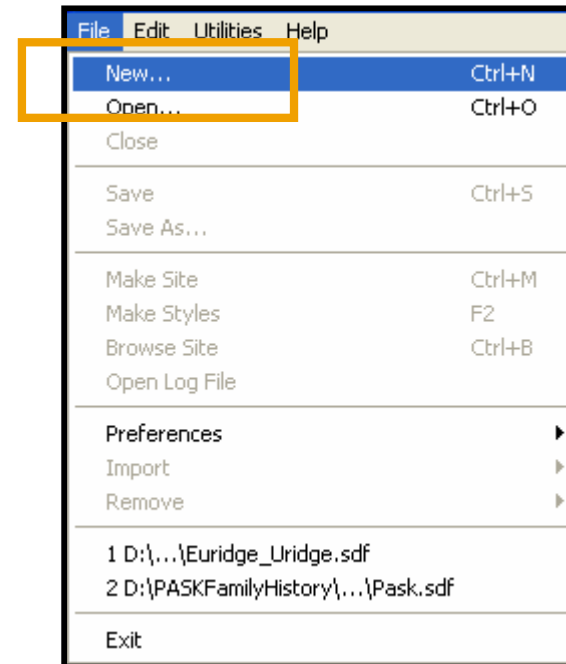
File Edit Utilities Help

New... Ctrl+N
Open... Ctrl+O
Close

Save Ctrl+S
Save As...

Make Site Ctrl+M
Make Styles F2
Browse Site Ctrl+B
Open Log File

Preferences
Import
Remove

1 D:\...\Euridge_Uridge.sdf
2 D:\PASKFamilyHistory\...\Pask.sdf

Exit